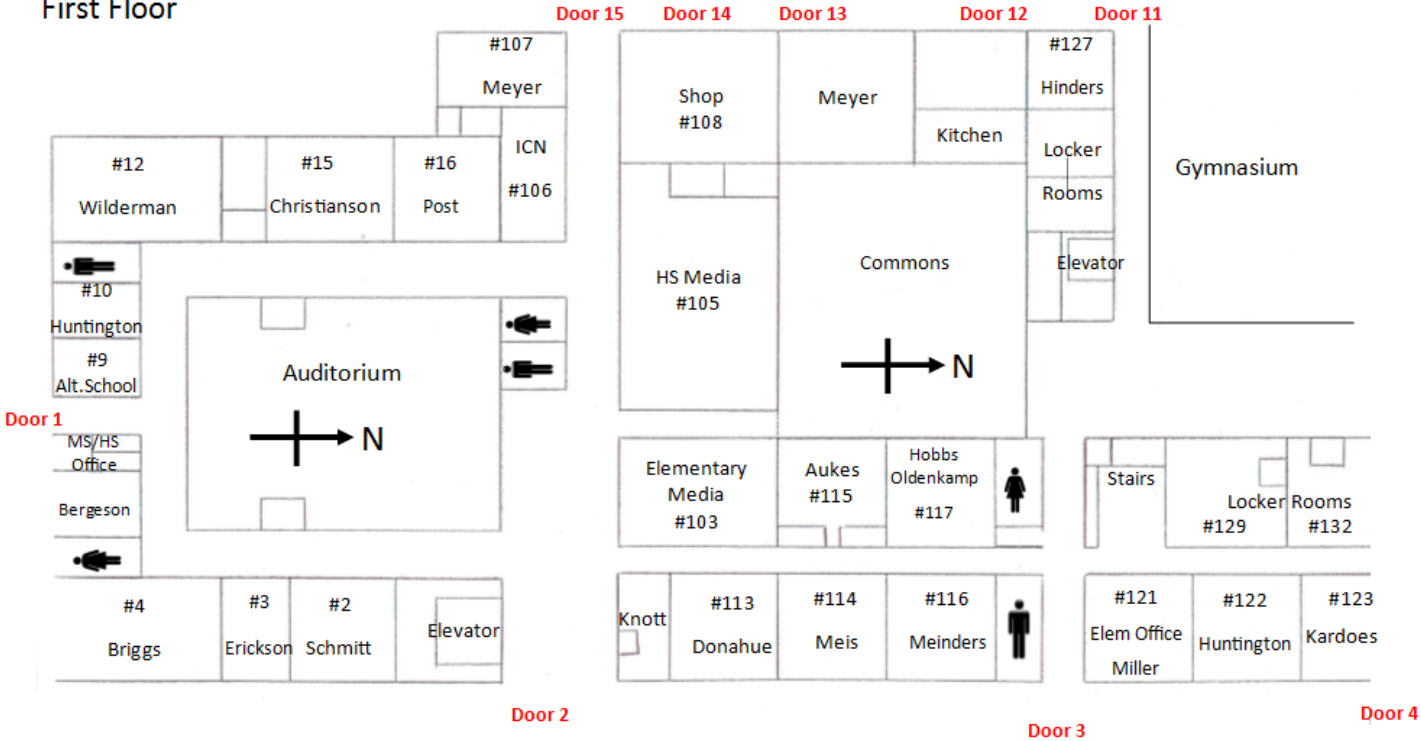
First Floor

Door 15 Door 14 Door 13 Door 12 Door 11

#107
Meyer

#12
Wilderman

#15
Christianson

#16
Post

ICN
#106

Shop
#108

Meyer

Kitchen

#127
Hinders

Locker
Rooms

Gymnasium

HS Media
#105

Commons

Elevator

#10
Huntington

#9
Alt.School

Auditorium

N

N

Door 1

MS/HS
Office

Bergeson

Elementary
Media
#103

Aukes
#115

Hobbs
Oldenkamp
#117

Stairs

Locker Rooms
#129 #132

#4
Briggs

#3
Erickson

#2
Schmitt

Elevator

Knott

#113
Donahue

#114
Meis

#116
Meinders

#121
Elem Office
Miller

#122
Huntington

#123
Kardoes

Door 2

Door 3

Door 4